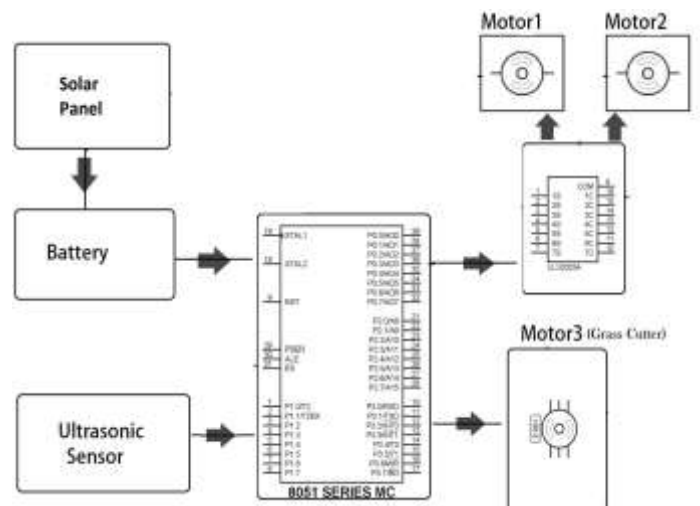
Motor1

Motor2

Solar Panel

Battery

XTAL1

XTAL2

RST

PSEN

ALE

EA

P0.0/AD0

P0.1/AD1

P0.2/AD2

P0.3/AD3

P0.4/AD4

P0.5/AD5

P0.6/AD6

P0.7/AD7

P2.0/A8

P2.1/A9

P2.2/A10

P2.3/A11

P2.4/A12

P2.5/A13

P2.6/A14

P2.7/A15

P1.0/T2

P1.1/T2EX

P1.2

P1.3

P1.4

P1.5

P1.6

P1.7

P3.0/RXD

P3.1/TXD

P3.2/INT0

P3.3/INT1

P3.4/T0

P3.5/T1

P3.6/WR

P3.7/RD

8051 SERIES MC

COM

ULN2003A

Motor3 (Grass Cutter)

Ultrasonic Sensor